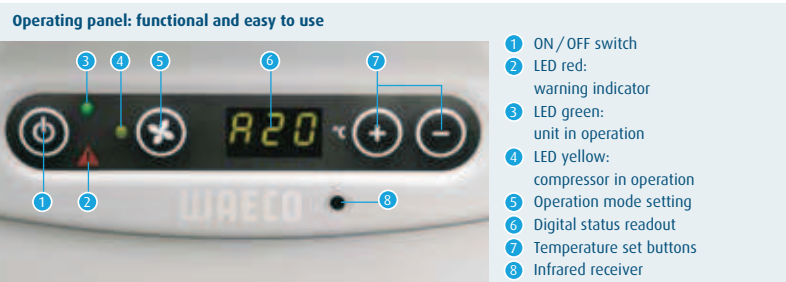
Operating panel: functional and easy to use

3 4 5 6 7

A20 °C

1 2

WAECO

8

1 ON / OFF switch
2 LED red: warning indicator
3 LED green: unit in operation
4 LED yellow: compressor in operation
5 Operation mode setting
6 Digital status readout
7 Temperature set buttons
8 Infrared receiver